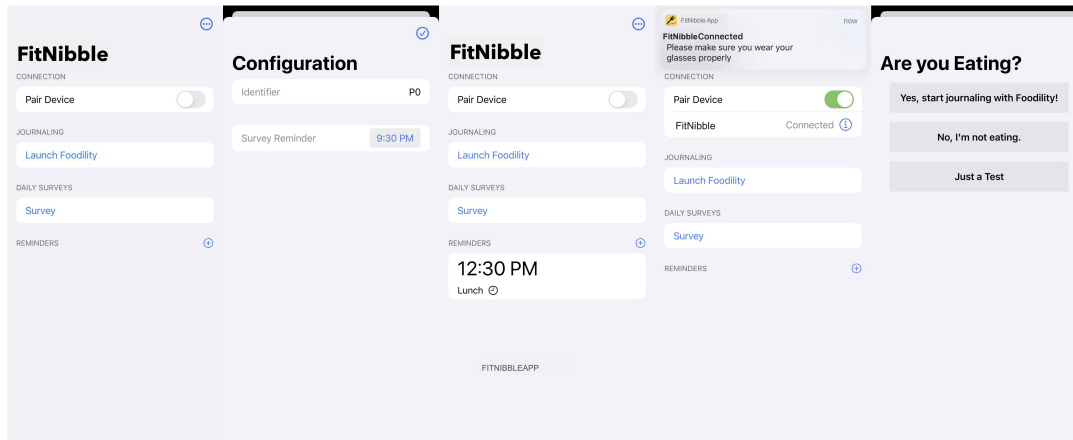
FitNibble

CONNECTION

Pair Device

JOURNALING

Launch Foodility

DAILY SURVEYS

Survey

REMINDERS

Configuration

Identifier P0

Survey Reminder 9:30 PM

FitNibble

CONNECTION

Pair Device

JOURNALING

Launch Foodility

DAILY SURVEYS

Survey

REMINDERS

12:30 PM

Lunch

FITNIBBLEAPP

FitNibble App now

FitNibbleConnected

Please make sure you wear your glasses properly

CONNECTION

Pair Device

FitNibble Connected

JOURNALING

Launch Foodility

DAILY SURVEYS

Survey

REMINDERS

Are you Eating?

Yes, start journaling with Foodility!

No, I'm not eating.

Just a Test